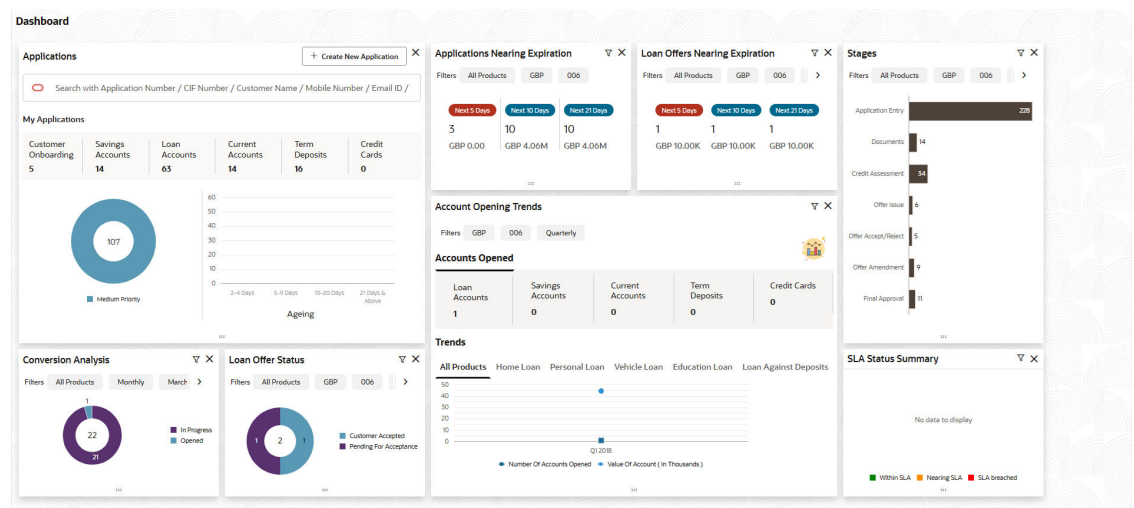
Dashboard

Applications
+ Create New Application
Search with Application Number / CIF Number / Customer Name / Mobile Number / Email ID /

My Applications

| Customer Onboarding | Savings Accounts | Loan Accounts | Current Accounts | Term Deposits | Credit Cards |
|---|---|---|---|---|---|
| 5 | 14 | 63 | 14 | 16 | 0 |

107
Medium Priority

60
50
40
30
20
10
0
2-4 Days
5-9 Days
10-20 Days
21 Days & Above
Ageing

Applications Nearing Expiration
Filters All Products GBP 006
Next 5 Days 3 GBP 0.00
Next 10 Days 10 GBP 4.06M
Next 21 Days 10 GBP 4.06M

Loan Offers Nearing Expiration
Filters All Products GBP 006
Next 5 Days 1 GBP 10.00K
Next 10 Days 1 GBP 10.00K
Next 21 Days 1 GBP 10.00K

Stages
Filters All Products GBP 006
Application Entry 228
Documents 14
Credit Assessment 34
Offer Issue 6
Offer Accept/Reject 5
Offer Amendment 9
Final Approval 11

Account Opening Trends
Filters GBP 006 Quarterly
Accounts Opened

| Loan Accounts | Savings Accounts | Current Accounts | Term Deposits | Credit Cards |
|---|---|---|---|---|
| 1 | 0 | 0 | 0 | 0 |

Trends
All Products Home Loan Personal Loan Vehicle Loan Education Loan Loan Against Deposits
50
40
30
20
10
0
Q1 2018
Number Of Accounts Opened Value Of Account ( In Thousands )

Conversion Analysis
Filters All Products Monthly March
1
22
21
In Progress
Opened

Loan Offer Status
Filters All Products GBP 006
1 2 1
Customer Accepted
Pending For Acceptance

SLA Status Summary
No data to display
Within SLA Nearing SLA SLA breached